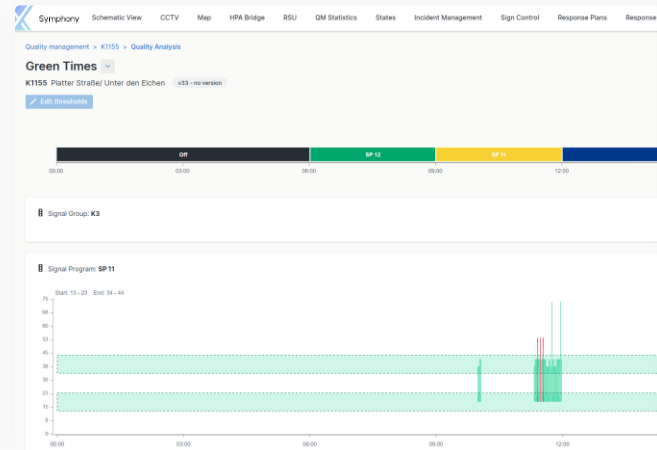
Symphony Schematic View CCTV Map HPA Bridge RSU QM Statistics States Incident Management Sign Control Response Plans Response

Quality management > K1155 > Quality Analysis

Green Times

K1155 Platter Straße/ Unter den Eichen v33 - no version

Edit thresholds

Off SP 12 SP 11

00:00 03:00 06:00 09:00 12:00

Signal Group: K3

Signal Program: SP 11

Start: 13 - 23 End: 34 - 44

75
70
65
60
55
50
45
40
35
30
25
20
15
10
5
0

00:00 03:00 06:00 09:00 12:00